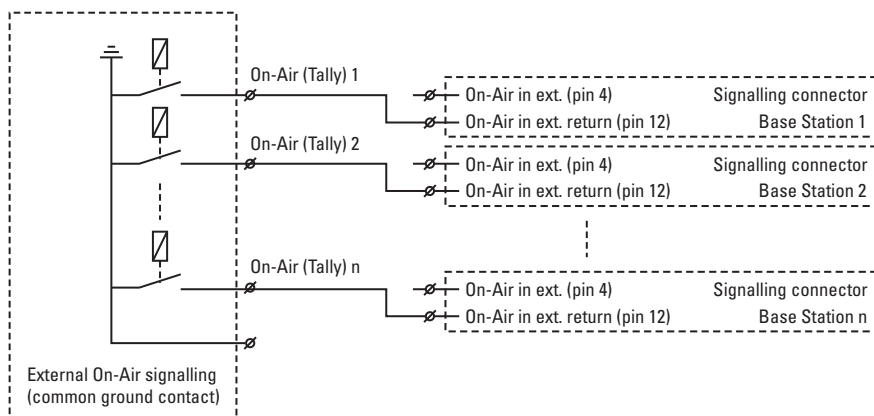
On-Air (Tally) 1

On-Air in ext. (pin 4)

Signalling connector

On-Air in ext. return (pin 12)

Base Station 1

On-Air (Tally) 2

On-Air in ext. (pin 4)

Signalling connector

On-Air in ext. return (pin 12)

Base Station 2

On-Air (Tally) n

On-Air in ext. (pin 4)

Signalling connector

On-Air in ext. return (pin 12)

Base Station n

External On-Air signalling (common ground contact)